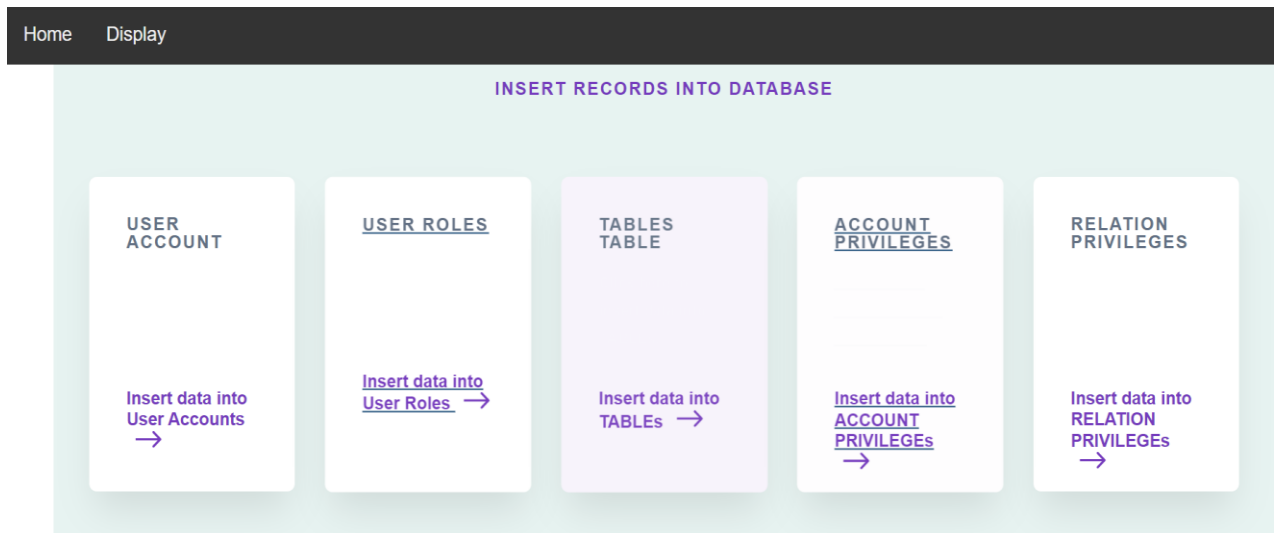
Home Display

INSERT RECORDS INTO DATABASE

USER ACCOUNT

Insert data into User Accounts →

USER ROLES

Insert data into User Roles →

TABLES TABLE

Insert data into TABLEs →

ACCOUNT PRIVILEGES

Insert data into ACCOUNT PRIVILEGEs →

RELATION PRIVILEGES

Insert data into RELATION PRIVILEGEs →